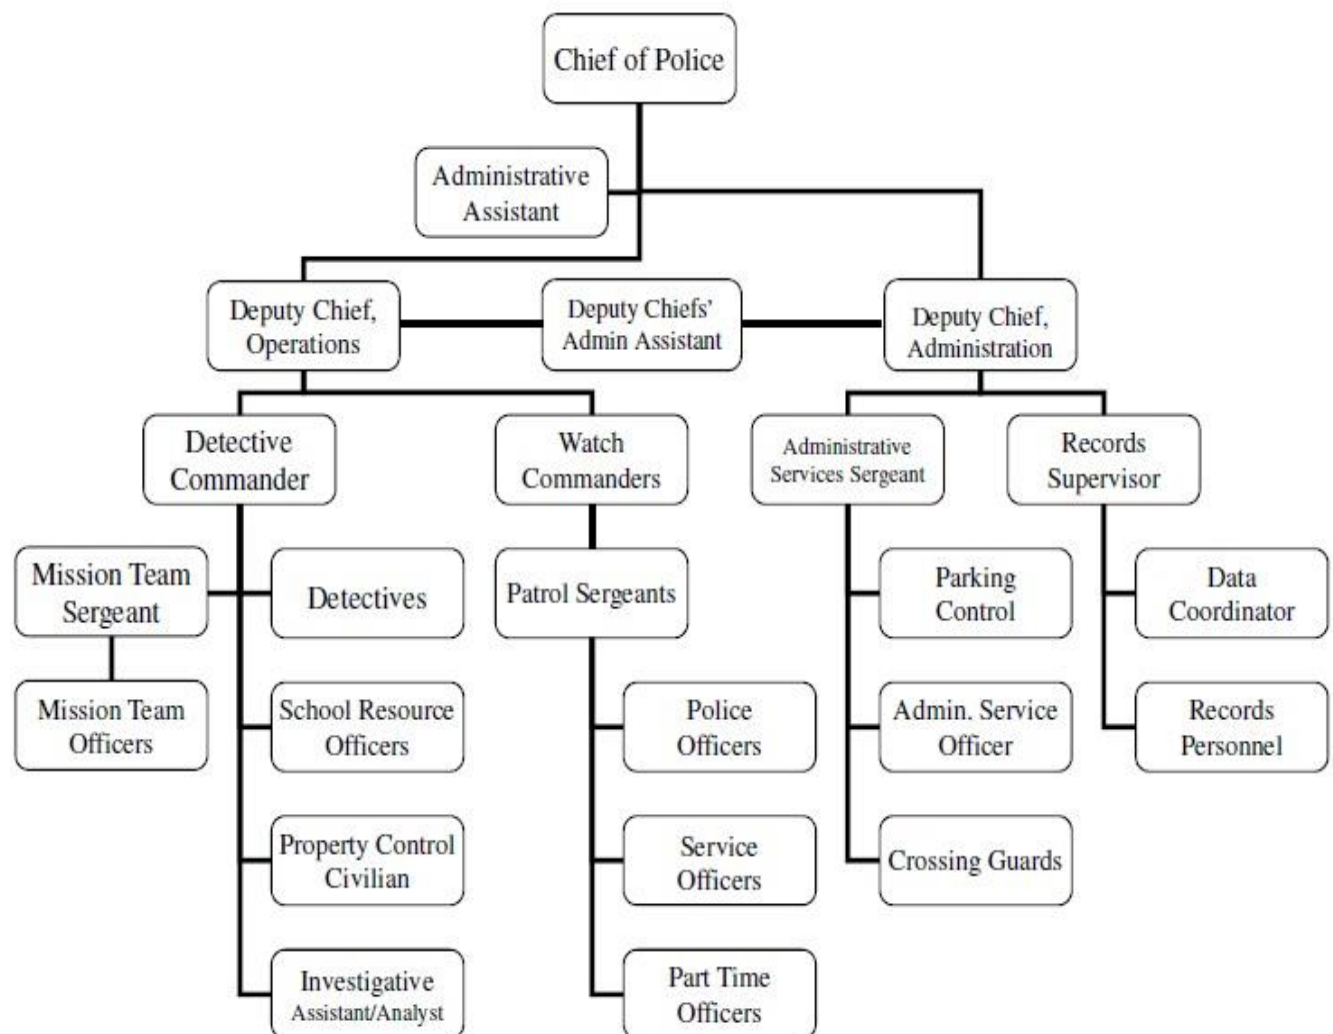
Chief of Police

Administrative Assistant

Deputy Chief, Operations

Deputy Chiefs' Admin Assistant

Deputy Chief, Administration

Detective Commander

Watch Commanders

Administrative Services Sergeant

Records Supervisor

Mission Team Sergeant

Detectives

Patrol Sergeants

Parking Control

Data Coordinator

Mission Team Officers

School Resource Officers

Police Officers

Admin. Service Officer

Records Personnel

Property Control Civilian

Service Officers

Crossing Guards

Investigative Assistant/Analyst

Part Time Officers